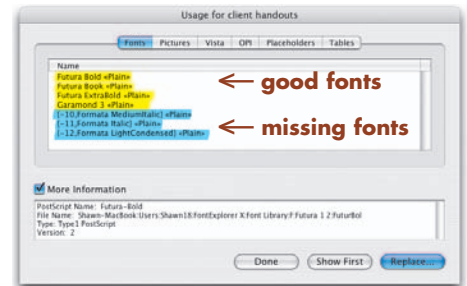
Usage for client handouts

Fonts | Pictures | Vista | OPI | Placeholders | Tables

Name
Futura Bold «Plain»
Futura Book «Plain»
Futura ExtraBold «Plain»
Garamond 3 «Plain»
[-10,Formata MediumItalic] «Plain»
[-11,Formata Italic] «Plain»
[-12,Formata LightCondensed] «Plain»

← good fonts

← missing fonts

More Information

PostScript Name: Futura-Bold
File Name: Shawn-MacBook:Users:Shawn18:FontExplorer X:Font Library:F:Futura 1 2:FuturBol
Type: Type1 PostScript
Version: 2

Done | Show First | Replace...